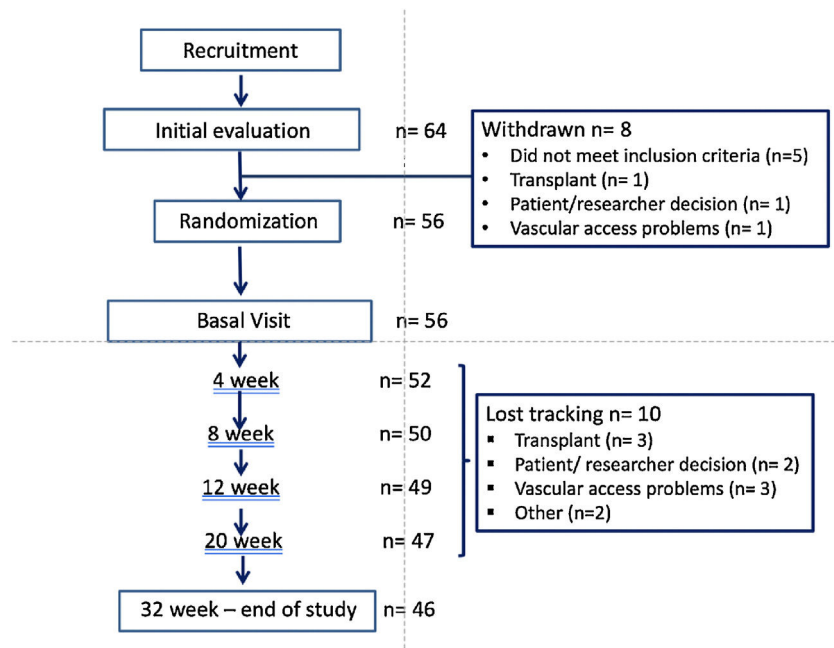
Recruitment

Initial evaluation n= 64

Withdrawn n= 8
- Did not meet inclusion criteria (n=5)
- Transplant (n= 1)
- Patient/researcher decision (n= 1)
- Vascular access problems (n= 1)

Randomization n= 56

Basal Visit n= 56

4 week n= 52

8 week n= 50

12 week n= 49

20 week n= 47

Lost tracking n= 10
- Transplant (n= 3)
- Patient/ researcher decision (n= 2)
- Vascular access problems (n= 3)
- Other (n=2)

32 week – end of study n= 46